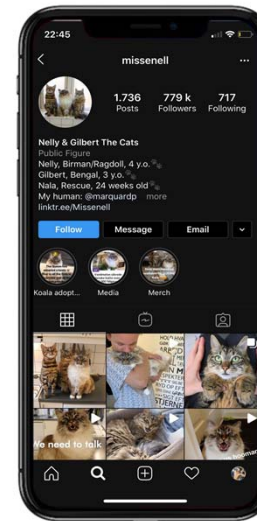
22:45

missenell

1.736
Posts

179 k
Followers

717
Following

Nelly & Gilbert The Cats
Public Figure
Nelly, Birman/Ragdoll, 4 y.o.
Gilbert, Bengal, 3 y.o.
Nala, Rescue, 24 weeks old
My human: @marquardp ... more
linktr.ee/Missenell

Follow
Message
Email

Koala adopt...
Media
Merch

We need to talk